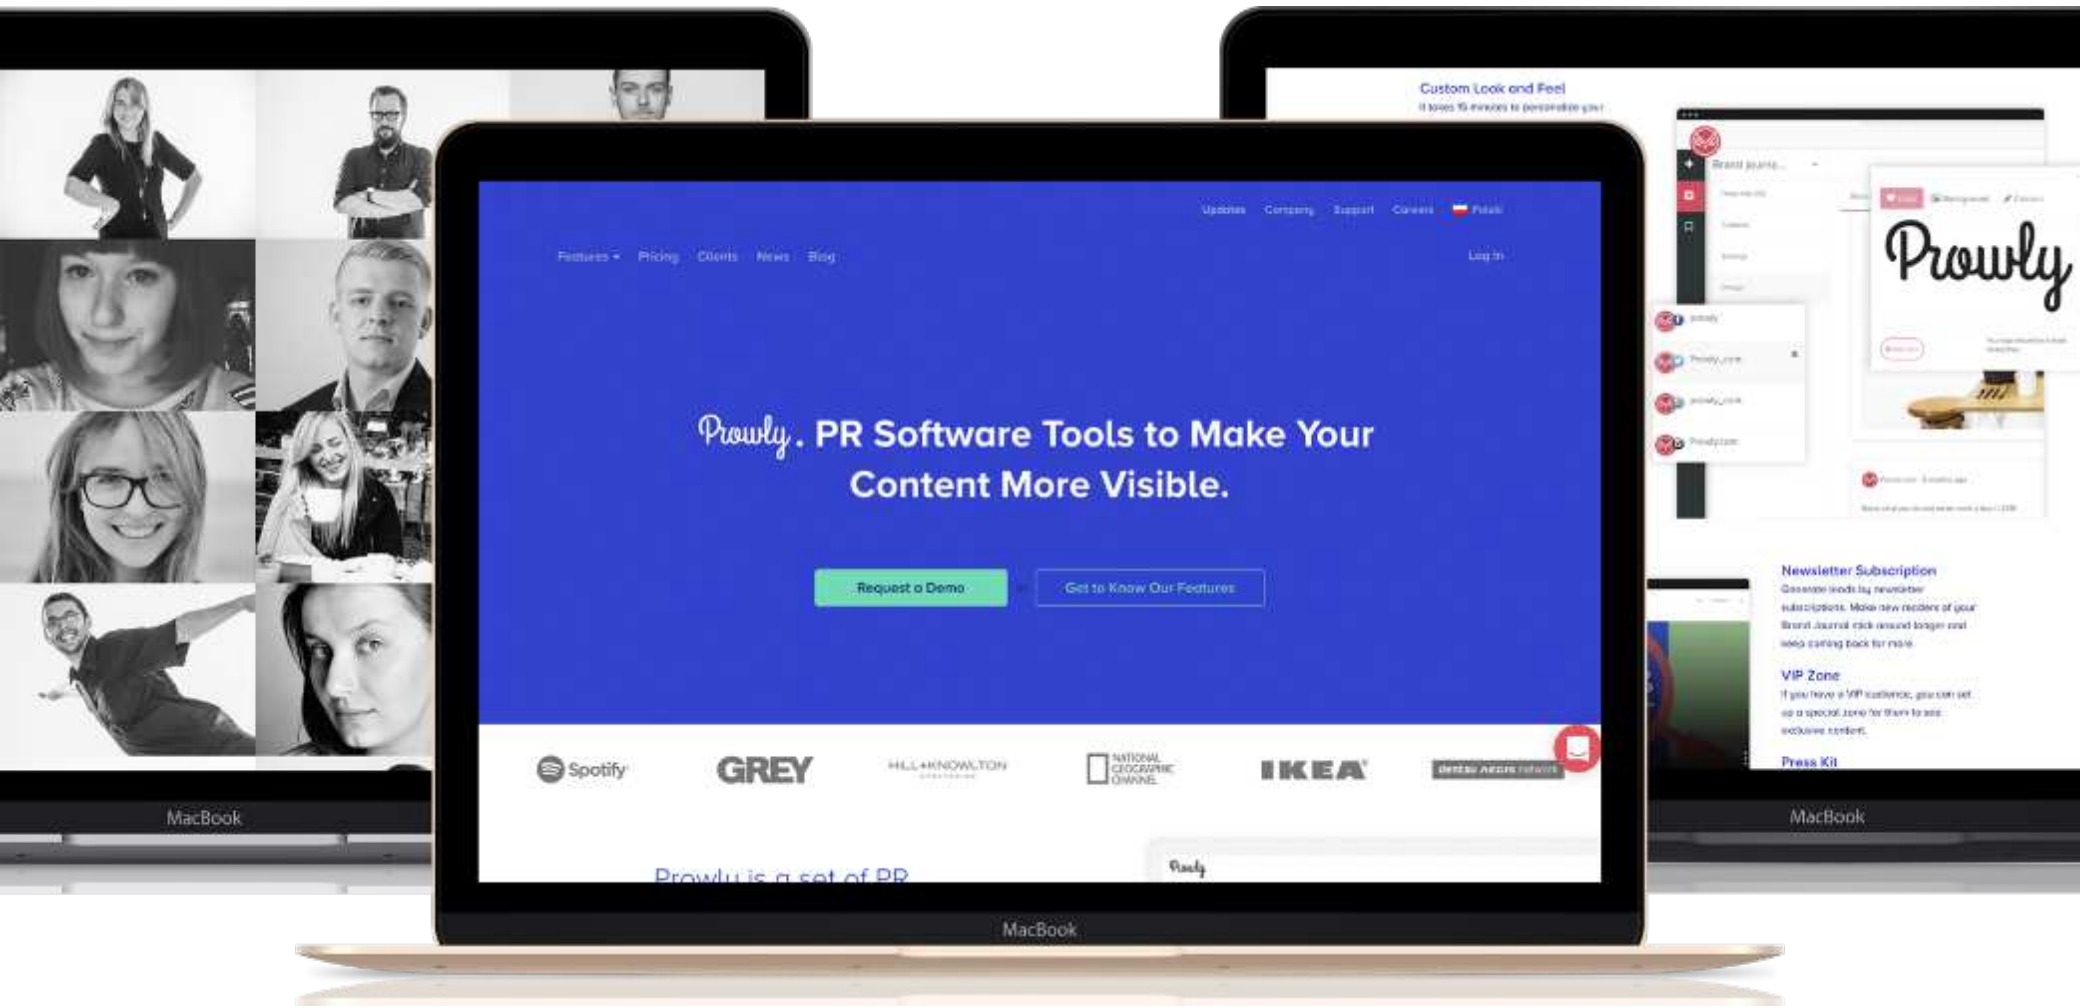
MacBook

Updates Company Support Careers Polski

Features Pricing Clients News Blog

Log in

Prowly. PR Software Tools to Make Your Content More Visible.

Request a Demo

Get to Know Our Features

Spotify GREY HILL+KNOWLTON NATIONAL GEOGRAPHIC CHANNEL IKEA dentsu aegis network

Prowly is a set of PR

Prowly

MacBook

Custom Look and Feel
It takes 15 minutes to personalize your

Brand journal

Prowly

Newsletter Subscription
Generate leads by newsletter subscriptions. Make new readers of your Brand Journal stick around longer and keep coming back for more.

VIP Zone
If you have a VIP audience, you can set up a special zone for them to see exclusive content.

Press Kit

MacBook